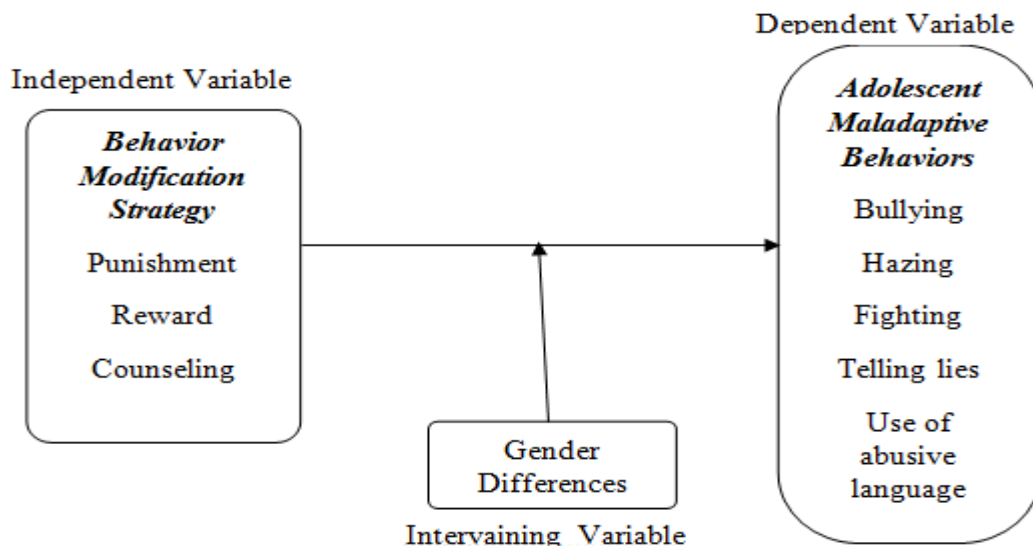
Independent Variable

Behavior Modification Strategy

Punishment

Reward

Counseling

Dependent Variable

Adolescent Maladaptive Behaviors

Bullying

Hazing

Fighting

Telling lies

Use of abusive language

Gender Differences

Intervaining Variable